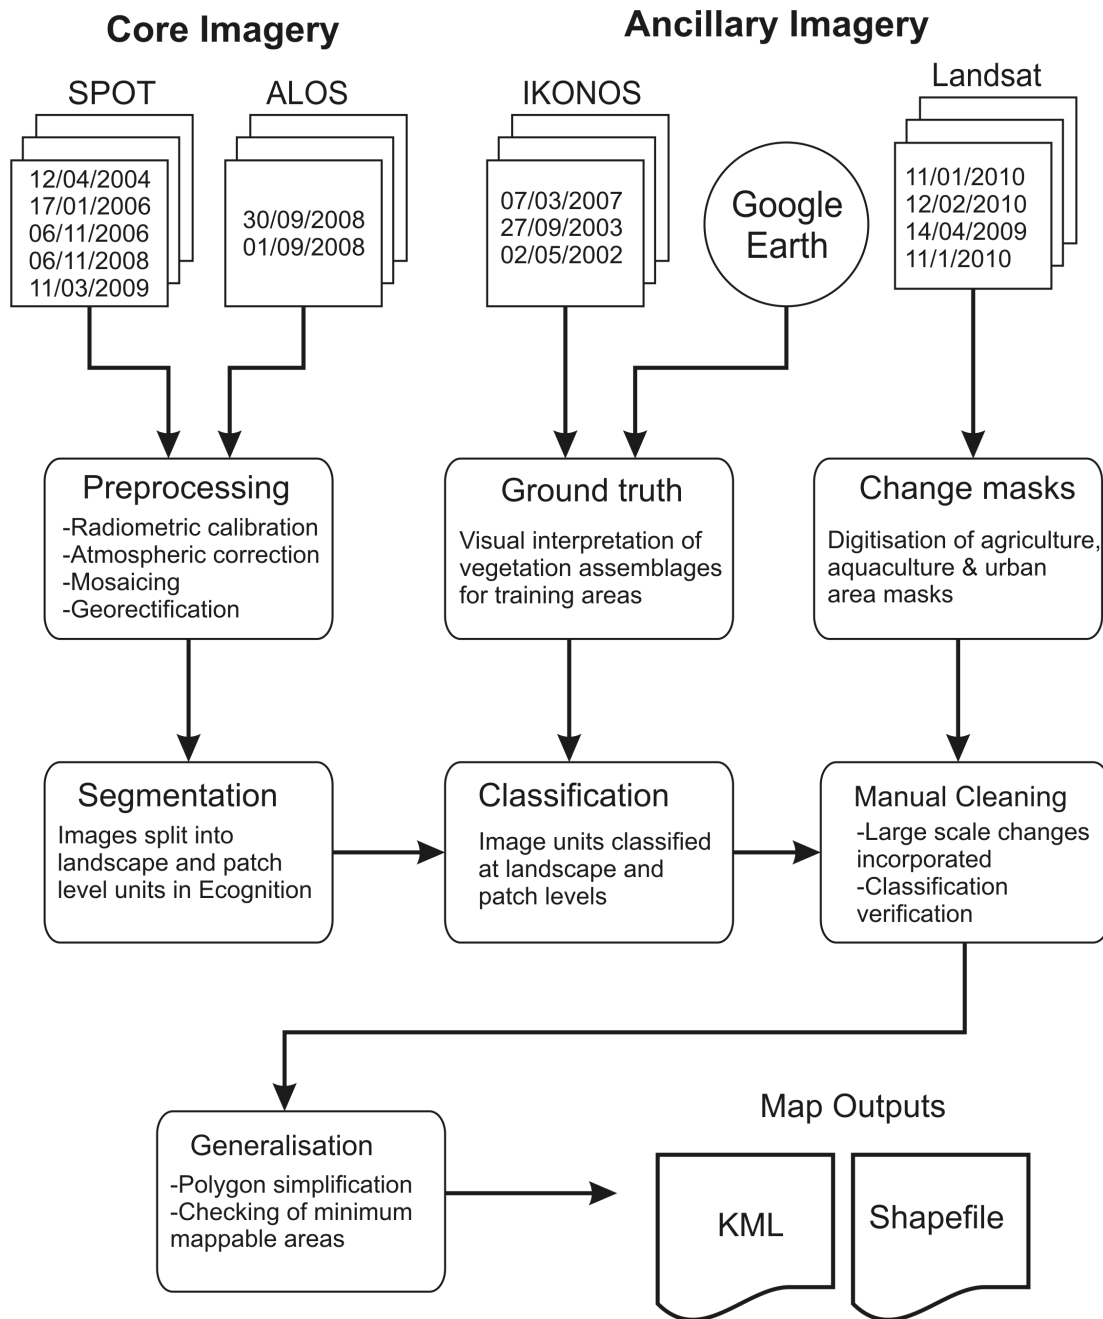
Core Imagery

Ancillary Imagery

SPOT

12/04/2004
17/01/2006
06/11/2006
06/11/2008
11/03/2009

ALOS

30/09/2008
01/09/2008

IKONOS

07/03/2007
27/09/2003
02/05/2002

Google Earth

Landsat

11/01/2010
12/02/2010
14/04/2009
11/1/2010

Preprocessing
-Radiometric calibration
-Atmospheric correction
-Mosaicing
-Georectification

Ground truth
Visual interpretation of vegetation assemblages for training areas

Change masks
Digitisation of agriculture, aquaculture & urban area masks

Segmentation
Images split into landscape and patch level units in Ecognition

Classification
Image units classified at landscape and patch levels

Manual Cleaning
-Large scale changes incorporated
-Classification verification

Generalisation
-Polygon simplification
-Checking of minimum mappable areas

Map Outputs

KML

Shapefile